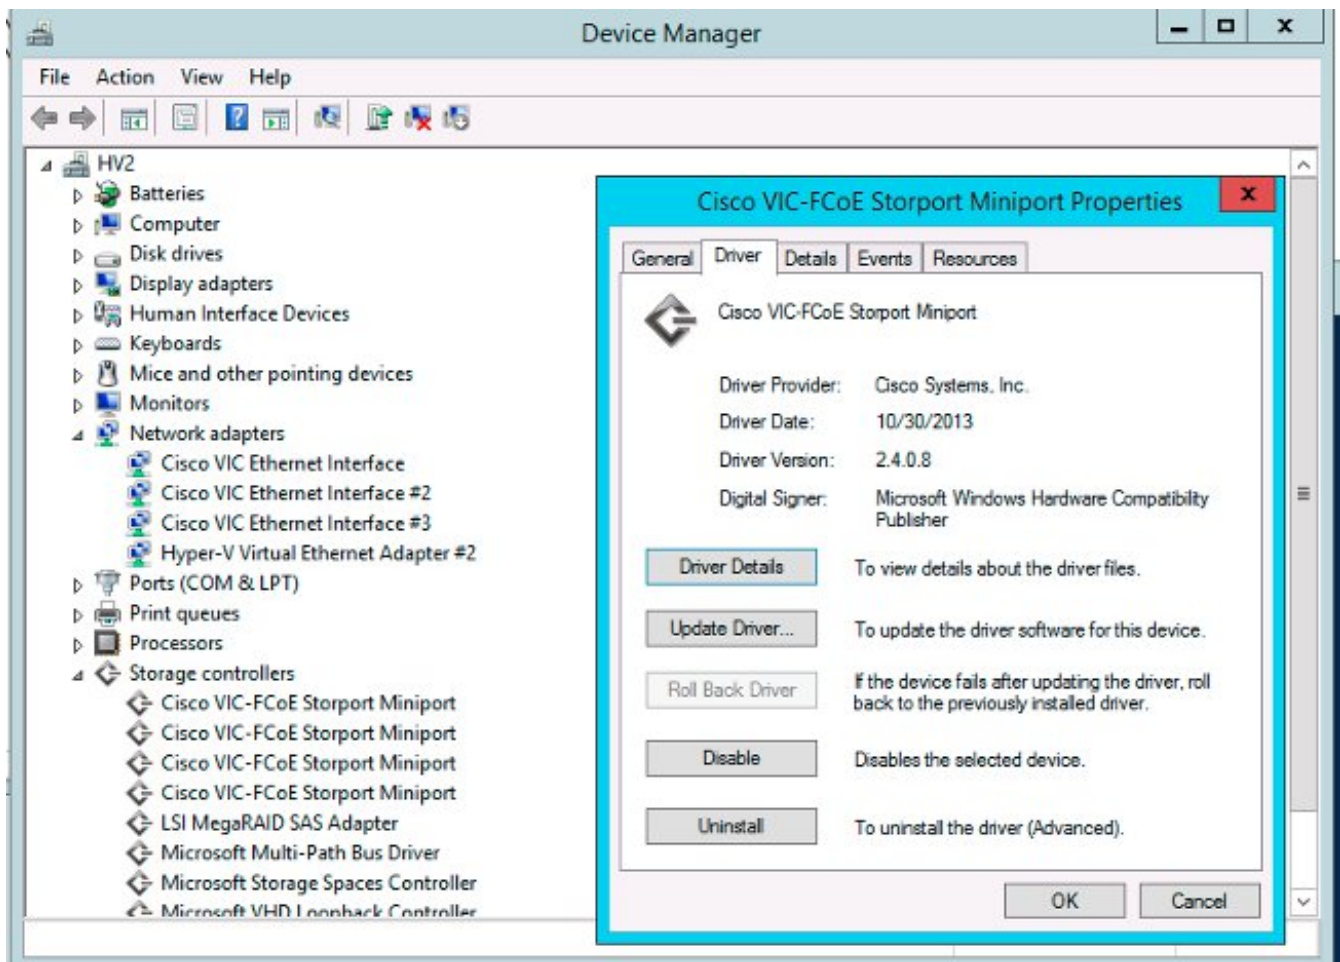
Device Manager

File Action View Help

HV2
Batteries
Computer
Disk drives
Display adapters
Human Interface Devices
Keyboards
Mice and other pointing devices
Monitors
Network adapters
Cisco VIC Ethernet Interface
Cisco VIC Ethernet Interface #2
Cisco VIC Ethernet Interface #3
Hyper-V Virtual Ethernet Adapter #2
Ports (COM & LPT)
Print queues
Processors
Storage controllers
Cisco VIC-FCoE Storport Miniport
Cisco VIC-FCoE Storport Miniport
Cisco VIC-FCoE Storport Miniport
Cisco VIC-FCoE Storport Miniport
LSI MegaRAID SAS Adapter
Microsoft Multi-Path Bus Driver
Microsoft Storage Spaces Controller
Microsoft VHD Loopback Controller

Cisco VIC-FCoE Storport Miniport Properties

General Driver Details Events Resources

Cisco VIC-FCoE Storport Miniport

Driver Provider: Cisco Systems, Inc.
Driver Date: 10/30/2013
Driver Version: 2.4.0.8
Digital Signer: Microsoft Windows Hardware Compatibility Publisher

Driver Details To view details about the driver files.

Update Driver... To update the driver software for this device.

Roll Back Driver If the device fails after updating the driver, roll back to the previously installed driver.

Disable Disables the selected device.

Uninstall To uninstall the driver (Advanced).

OK Cancel